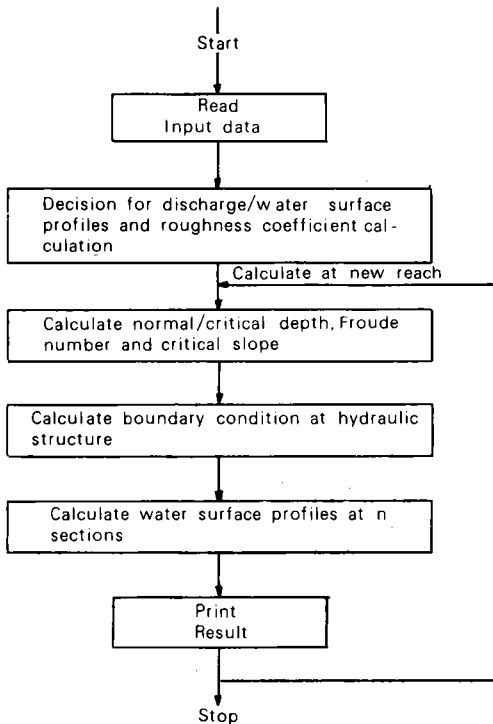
Start

Read
Input data

Decision for discharge/water surface profiles and roughness coefficient calculation

Calculate at new reach

Calculate normal/critical depth, Froude number and critical slope

Calculate boundary condition at hydraulic structure

Calculate water surface profiles at n sections

Print
Result

Stop